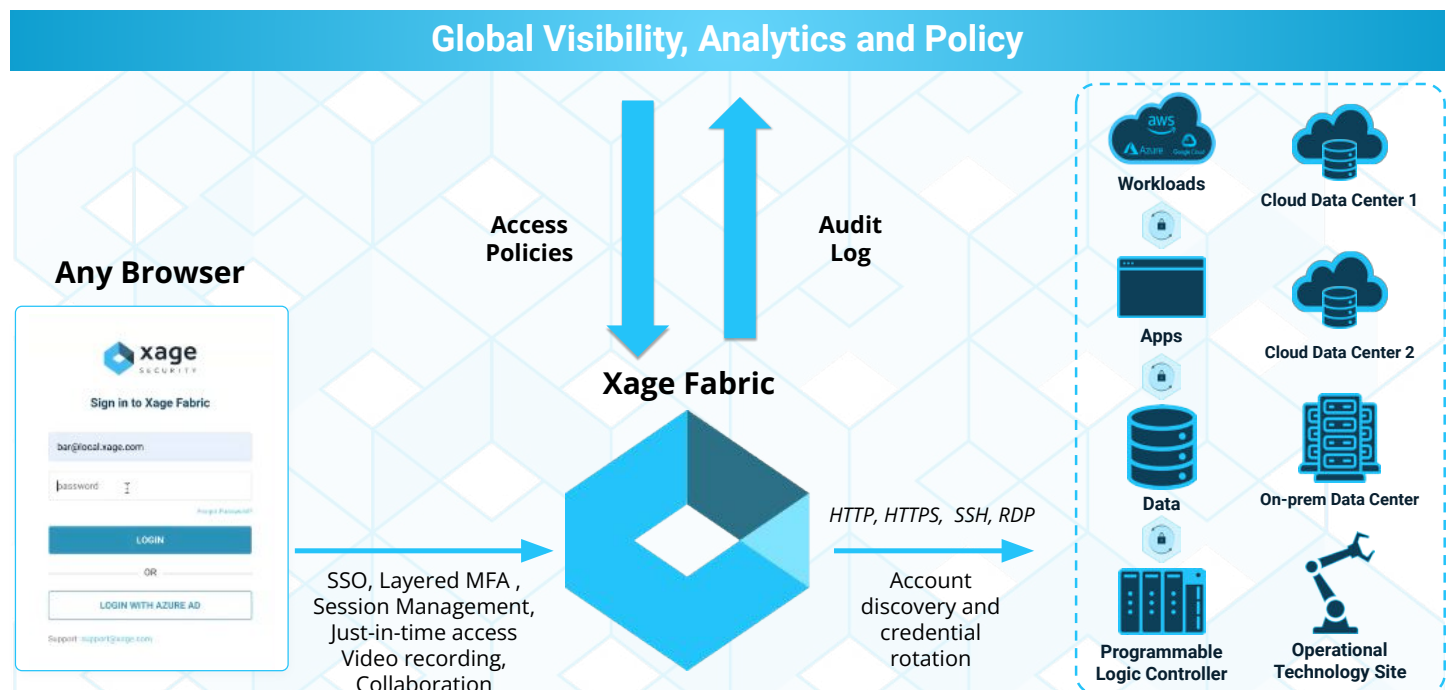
Global Visibility, Analytics and Policy

Access Policies

Audit Log

Any Browser

xage SECURITY

Sign in to Xage Fabric

bar@local.xage.com

password

Forgot Password?

LOGIN

OR

LOGIN WITH AZURE AD

Support: support@xage.com

Xage Fabric

SSO, Layered MFA , Session Management, Just-in-time access Video recording, Collaboration

HTTP, HTTPS, SSH, RDP

Account discovery and credential rotation

aws Azure Google Cloud

Workloads

Cloud Data Center 1

Apps

Cloud Data Center 2

Data

On-prem Data Center

Programmable Logic Controller

Operational Technology Site